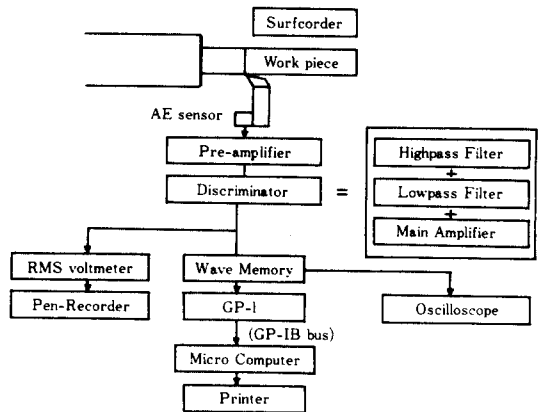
Surfcorder

Work piece

AE sensor

Pre-amplifier

Discriminator

=

Highpass Filter
+
Lowpass Filter
+
Main Amplifier

RMS voltmeter

Pen-Recorder

Wave Memory

GP-I

(GP-IB bus)

Micro Computer

Printer

Oscilloscope